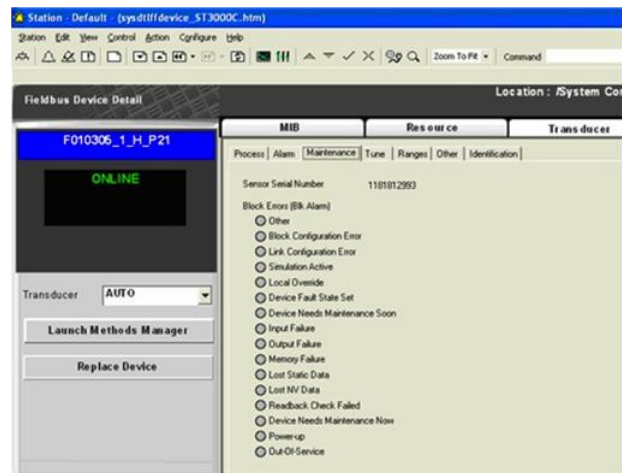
Station - Default - (sysdtlffdevice_ST3000C.htm)

Station Edit View Control Action Configure Help

Zoom To Fit Command

Fieldbus Device Detail

Location : /System Co

F010306_1_H_P21

ONLINE

Transducer AUTO

Launch Methods Manager

Replace Device

MIB Resource Transducer

Process Alarm Maintenance Tune Ranges Other Identification

Sensor Serial Number 1181812993

Block Errors (Blk Alarm)

Other

Block Configuration Error

Link Configuration Error

Simulation Active

Local Override

Device Fault State Set

Device Needs Maintenance Soon

Input Failure

Output Failure

Memory Failure

Lost Static Data

Lost NV Data

Readback Check Failed

Device Needs Maintenance Now

Power-up

Out-Of-Service